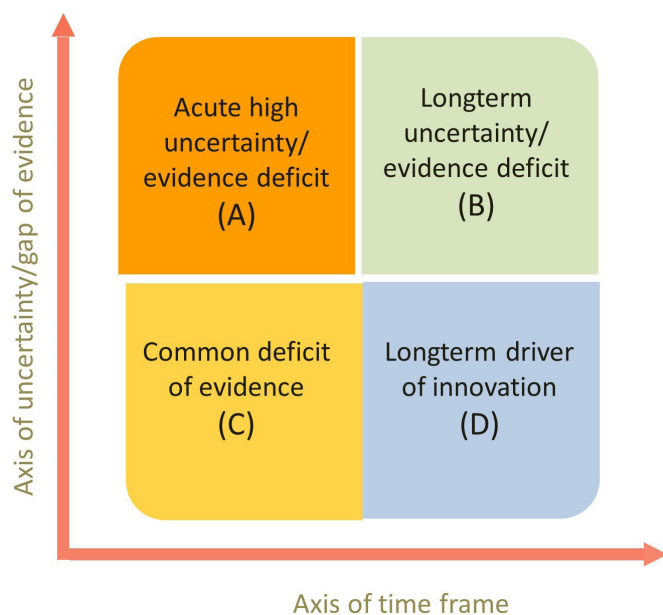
Axis of uncertainty/gap of evidence

Acute high uncertainty/ evidence deficit (A)

Longterm uncertainty/ evidence deficit (B)

Common deficit of evidence (C)

Longterm driver of innovation (D)

Axis of time frame